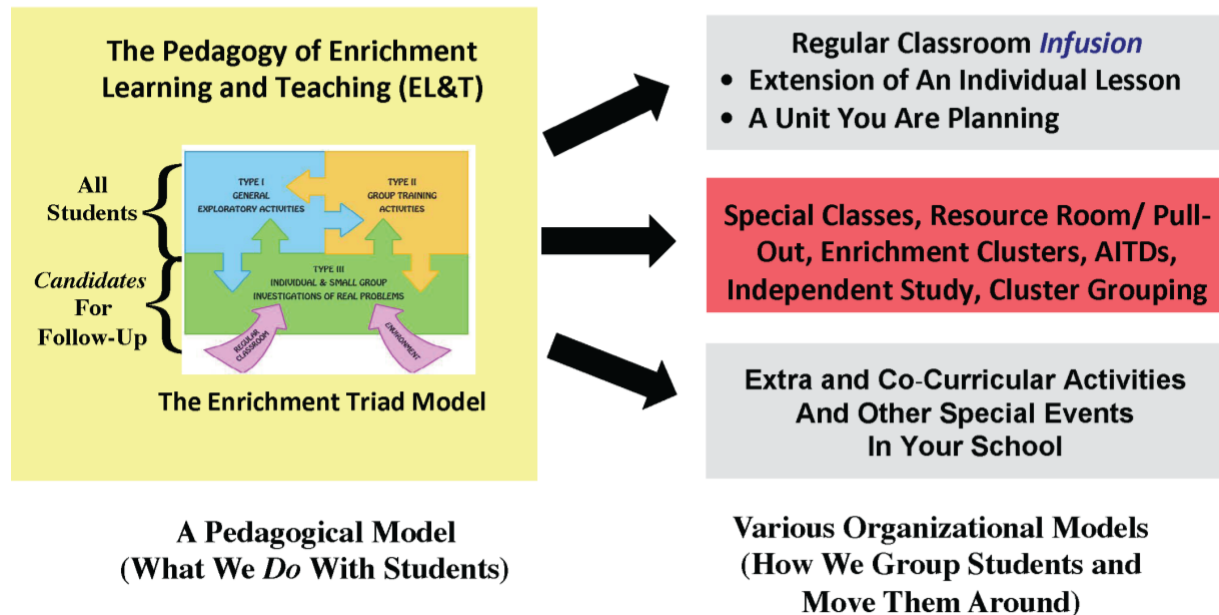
The Pedagogy of Enrichment Learning and Teaching (EL&T)

All Students

Candidates For Follow-Up

TYPE I
GENERAL
EXPLORATORY ACTIVITIES

TYPE II
GROUP TRAINING
ACTIVITIES

TYPE III
INDIVIDUAL & SMALL GROUP
INVESTIGATIONS OF REAL PROBLEMS

REGULAR CLASSROOM

ENVIRONMENT

The Enrichment Triad Model

Regular Classroom Infusion
• Extension of An Individual Lesson
• A Unit You Are Planning

Special Classes, Resource Room/ Pull-Out, Enrichment Clusters, AITDs, Independent Study, Cluster Grouping

Extra and Co-Curricular Activities And Other Special Events In Your School

A Pedagogical Model (What We Do With Students)

Various Organizational Models (How We Group Students and Move Them Around)